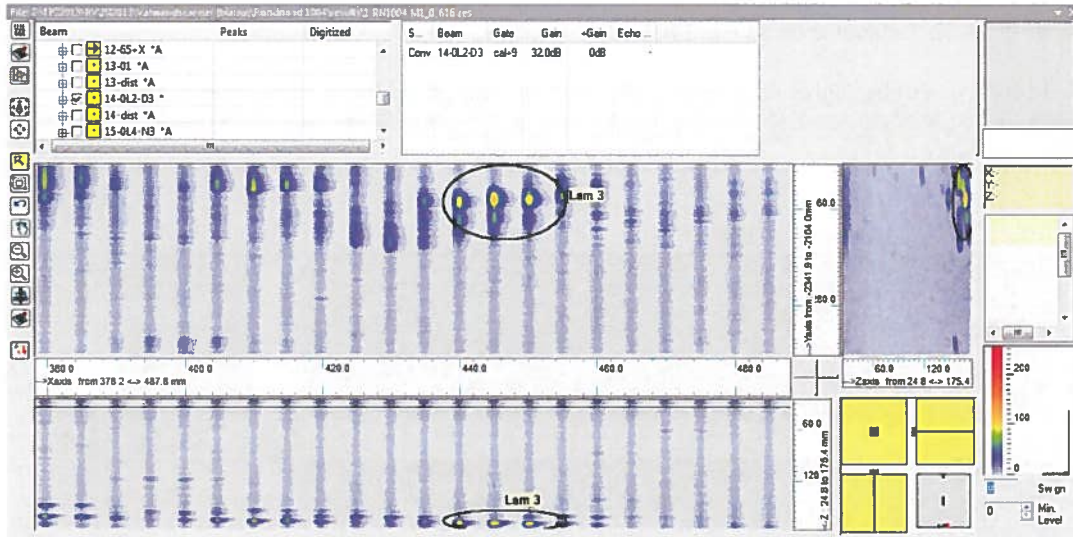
File: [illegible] RN1004 M1_0_616.ces

| Beam | Peaks | Digitized |
|---|---|---|
| 12-65+X *A | | |
| 13-01 *A | | |
| 13-dist *A | | |
| 14-0L2-D3 * | | |
| 14-dist *A | | |
| 15-0L4-N3 *A | | |

| S... | Beam | Gate | Gain | +Gain | Echo ... |
|---|---|---|---|---|---|
| Conv | 14-0L2-D3 | cal+9 | 32.0dB | 0dB | - |

Lam 3

60.0

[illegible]0.0

Yaxis from -2241.8 to -2104.0 mm

380.0 400.0 420.0 440.0 460.0 480.0

Xaxis from 378.2 <-> 487.8 mm

60.0 120.0

Zaxis from 24.8 <-> 175.4

200

100

0

Lam 3

60.0

120

Z 24.8 to 175.4 mm

Sw gn

0

Min. Level